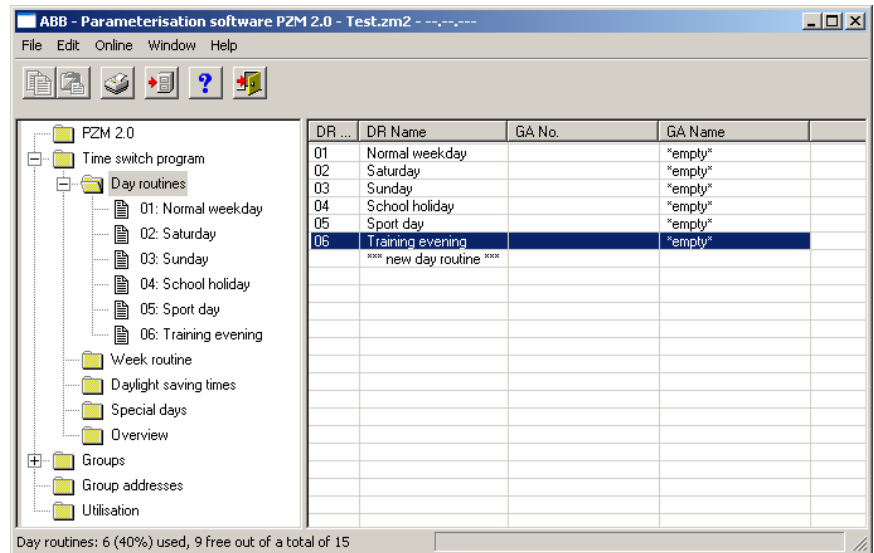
ABB - Parameterisation software PZM 2.0 - Test.zm2 - --.--.----

File Edit Online Window Help

PZM 2.0
Time switch program
Day routines
01: Normal weekday
02: Saturday
03: Sunday
04: School holiday
05: Sport day
06: Training evening
Week routine
Daylight saving times
Special days
Overview
Groups
Group addresses
Utilisation

| DR ... | DR Name | GA No. | GA Name |
|---|---|---|---|
| 01 | Normal weekday | | *empty* |
| 02 | Saturday | | *empty* |
| 03 | Sunday | | *empty* |
| 04 | School holiday | | *empty* |
| 05 | Sport day | | *empty* |
| 06 | Training evening | | *empty* |
| | *** new day routine *** | | |

Day routines: 6 (40%) used, 9 free out of a total of 15